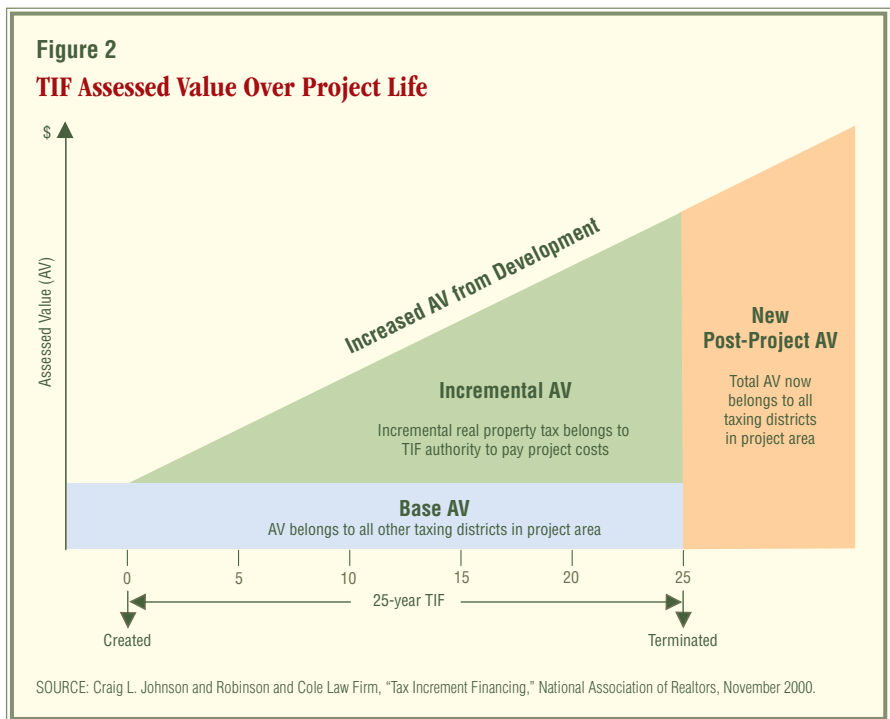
Figure 2

TIF Assessed Value Over Project Life

$

Assessed Value (AV)

Increased AV from Development

Incremental AV

Incremental real property tax belongs to TIF authority to pay project costs

New Post-Project AV

Total AV now belongs to all taxing districts in project area

Base AV

AV belongs to all other taxing districts in project area

0 5 10 15 20 25

25-year TIF

Created

Terminated

SOURCE: Craig L. Johnson and Robinson and Cole Law Firm, "Tax Increment Financing," National Association of Realtors, November 2000.